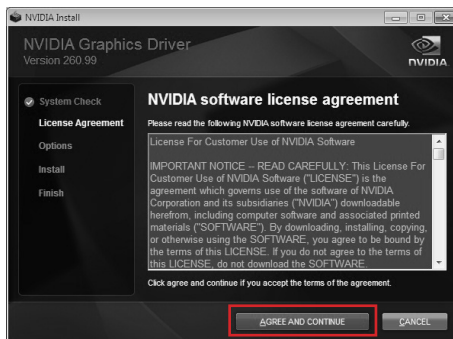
NVIDIA Install

NVIDIA Graphics Driver
Version 260.99

NVIDIA

System Check
License Agreement
Options
Install
Finish

NVIDIA software license agreement

Please read the following NVIDIA software license agreement carefully.

License For Customer Use of NVIDIA Software

IMPORTANT NOTICE -- READ CAREFULLY: This License For Customer Use of NVIDIA Software ("LICENSE") is the agreement which governs use of the software of NVIDIA Corporation and its subsidiaries ("NVIDIA") downloadable herefrom, including computer software and associated printed materials ("SOFTWARE"). By downloading, installing, copying, or otherwise using the SOFTWARE, you agree to be bound by the terms of this LICENSE. If you do not agree to the terms of this LICENSE, do not download the SOFTWARE.

Click agree and continue if you accept the terms of the agreement.

AGREE AND CONTINUE

CANCEL